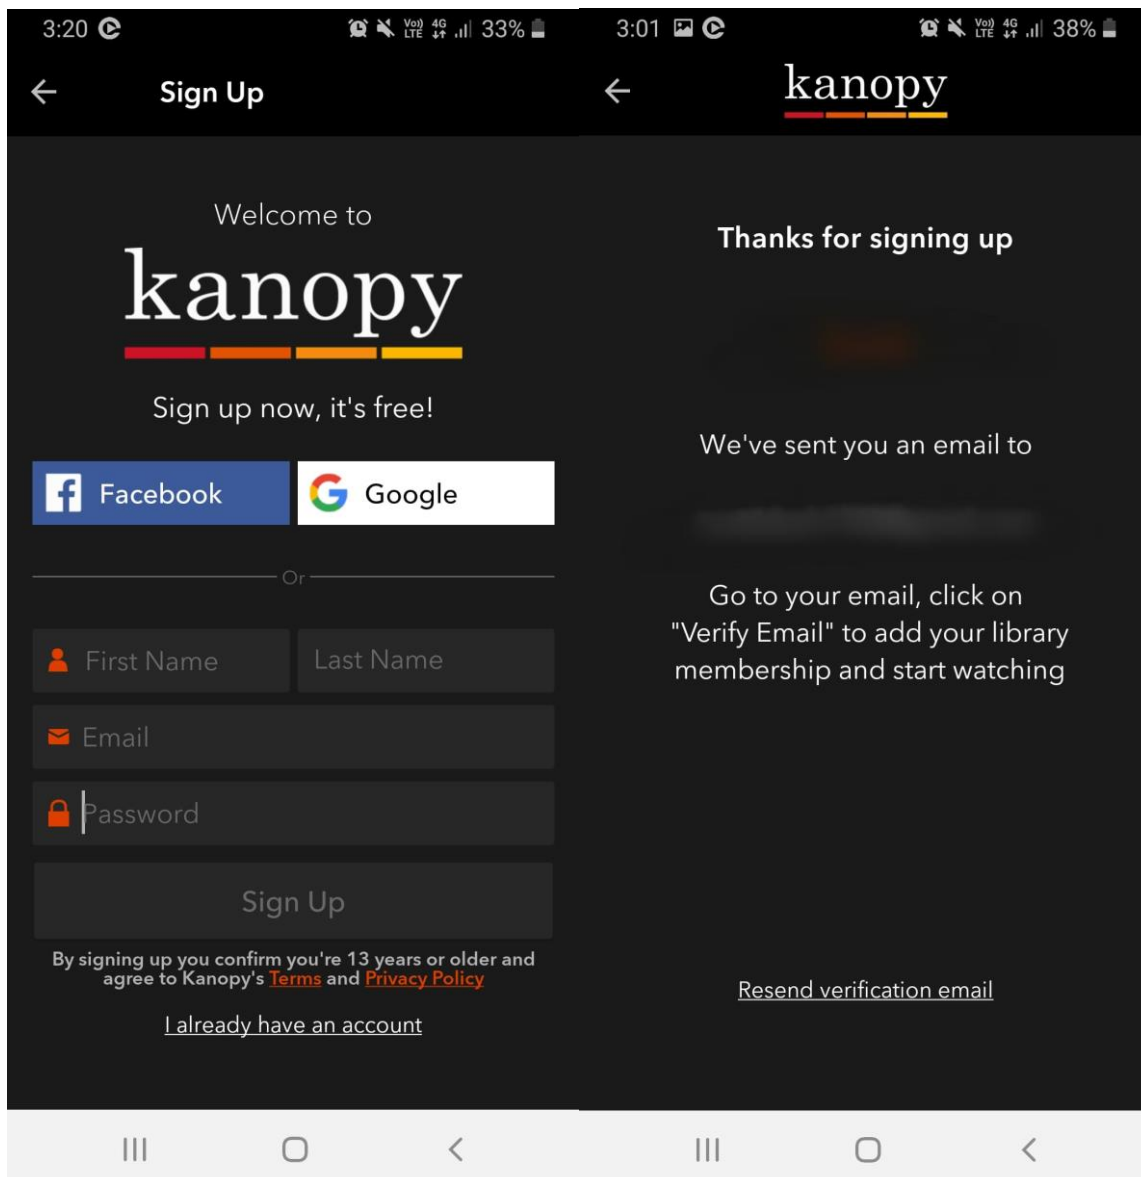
3:20 Vo) LTE 4G 33%

Sign Up

Welcome to

kanopy

Sign up now, it's free!

Facebook

Google

Or

First Name

Last Name

Email

Password

Sign Up

By signing up you confirm you're 13 years or older and agree to Kanopy's Terms and Privacy Policy

I already have an account

3:01 Vo) LTE 4G 38%

kanopy

Thanks for signing up

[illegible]

We've sent you an email to

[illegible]

Go to your email, click on "Verify Email" to add your library membership and start watching

Resend verification email